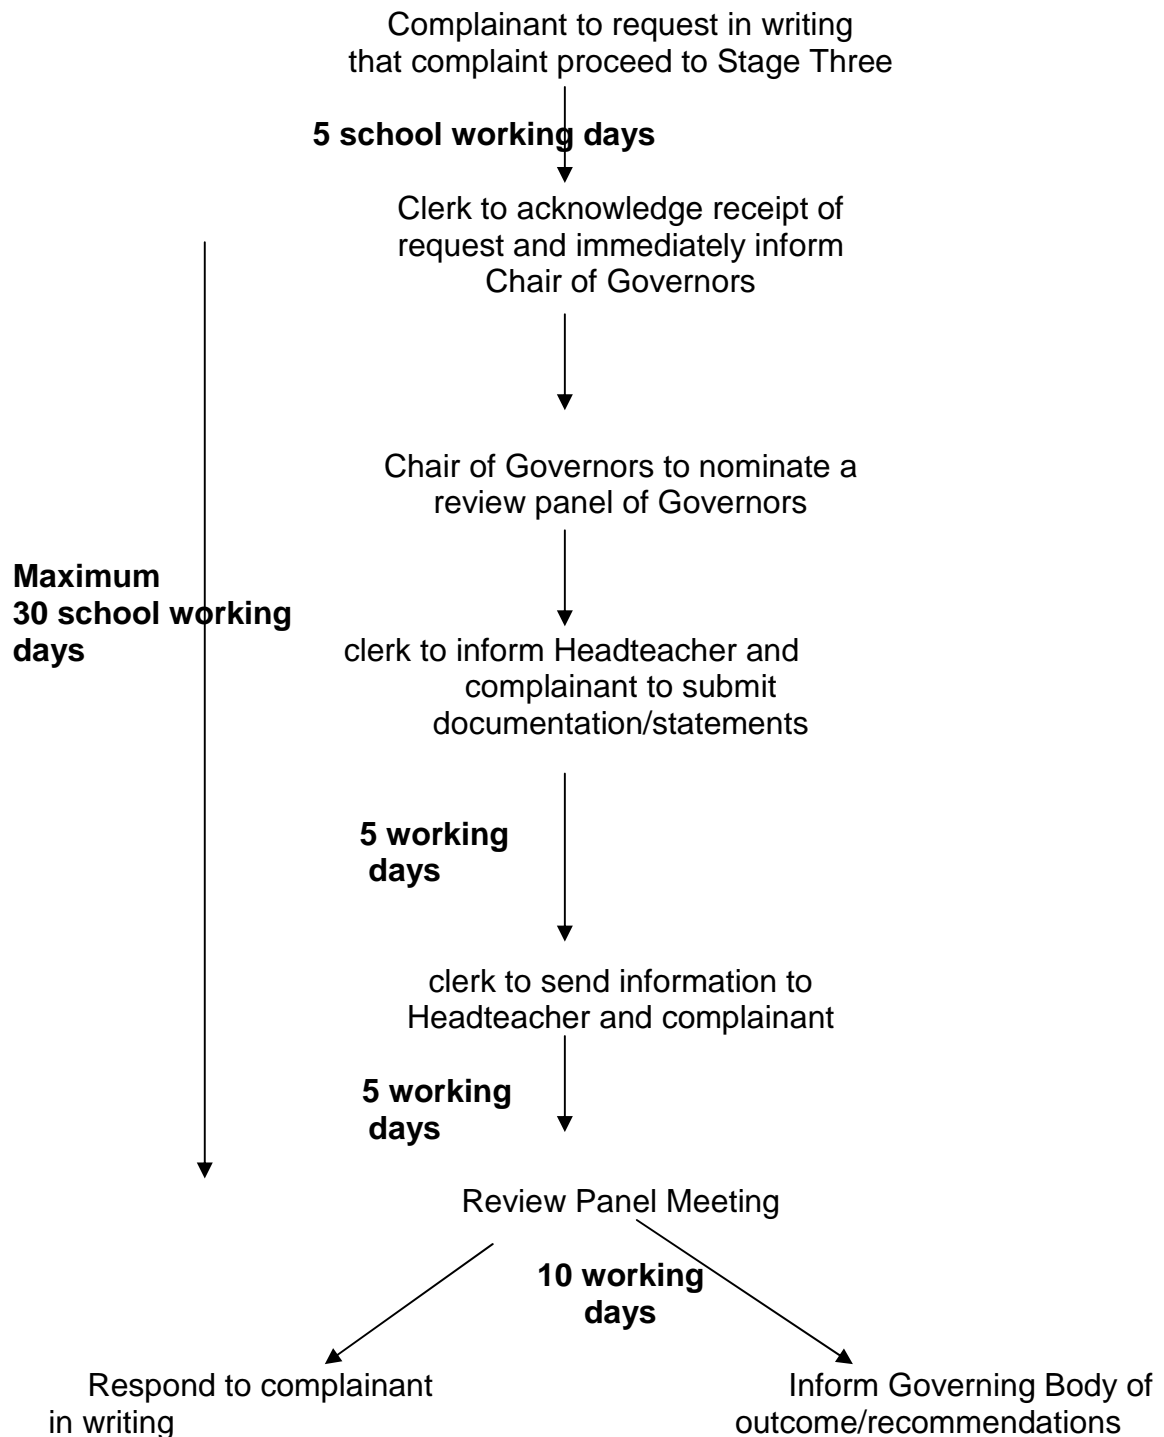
Complainant to request in writing that complaint proceed to Stage Three

5 school working days

Clerk to acknowledge receipt of request and immediately inform Chair of Governors

Chair of Governors to nominate a review panel of Governors

Maximum 30 school working days

clerk to inform Headteacher and complainant to submit documentation/statements

5 working days

clerk to send information to Headteacher and complainant

5 working days

Review Panel Meeting

10 working days

Respond to complainant in writing

Inform Governing Body of outcome/recommendations